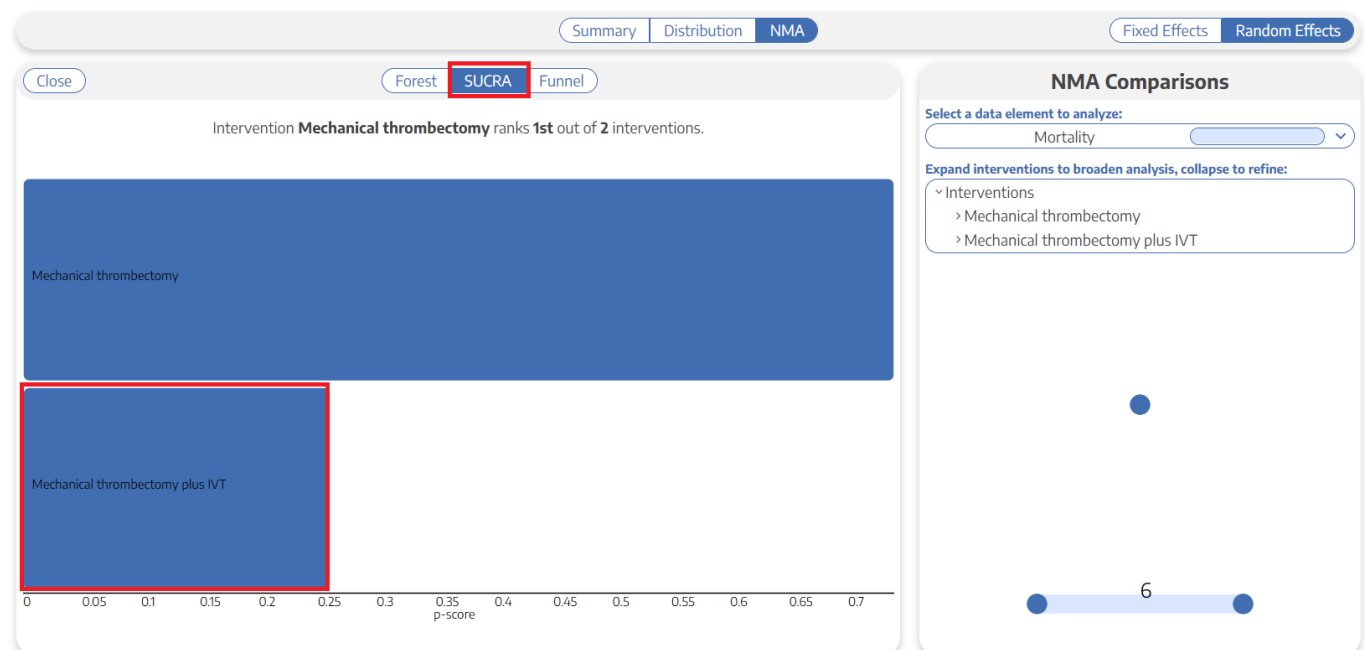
Summary Distribution NMA

Fixed Effects Random Effects

Close

Forest SUCRA Funnel

Intervention **Mechanical thrombectomy** ranks **1st** out of **2** interventions.

Mechanical thrombectomy

Mechanical thrombectomy plus IVT

0 0.05 0.1 0.15 0.2 0.25 0.3 0.35 0.4 0.45 0.5 0.55 0.6 0.65 0.7

p-score

NMA Comparisons

Select a data element to analyze:

Mortality

Expand interventions to broaden analysis, collapse to refine:

Interventions

Mechanical thrombectomy

Mechanical thrombectomy plus IVT

6